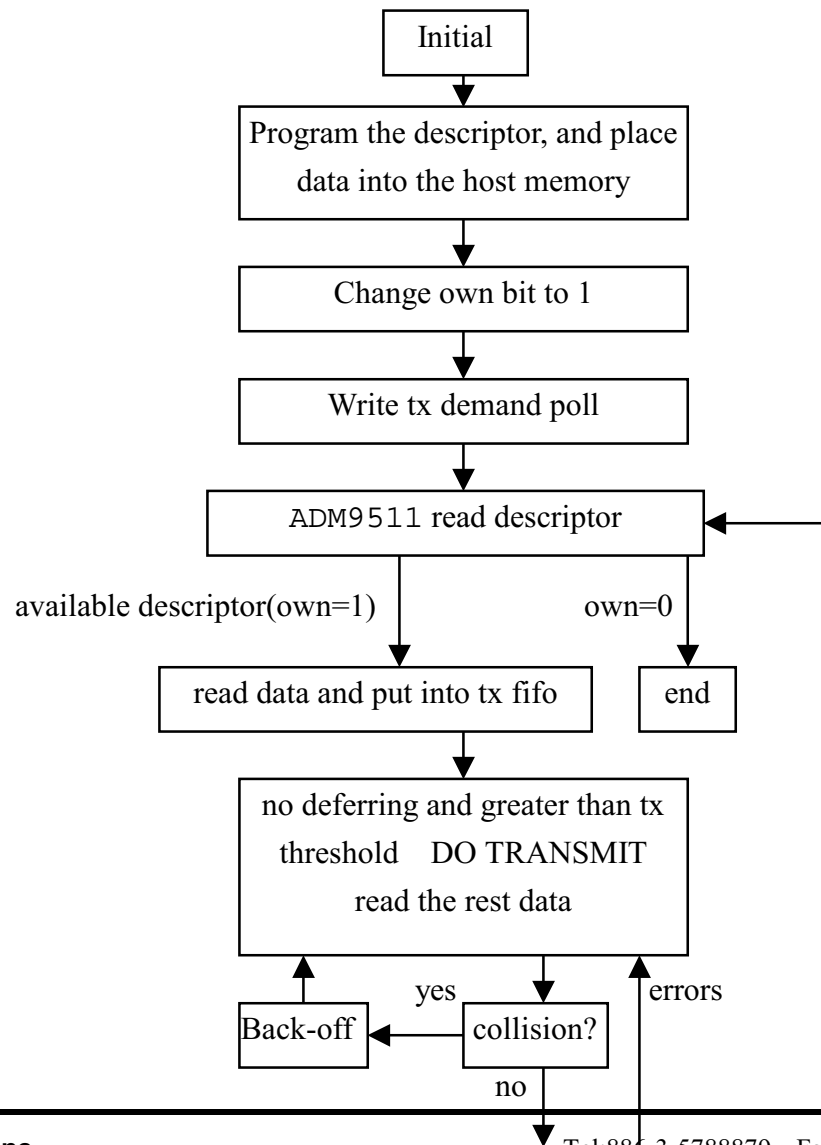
Initial

Program the descriptor, and place data into the host memory

Change own bit to 1

Write tx demand poll

ADM9511 read descriptor

available descriptor(own=1)

own=0

read data and put into tx fifo

end

no deferring and greater than tx threshold DO TRANSMIT read the rest data

yes

errors

Back-off

collision?

no

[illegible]

Tel 886-3-5788879 Fa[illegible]